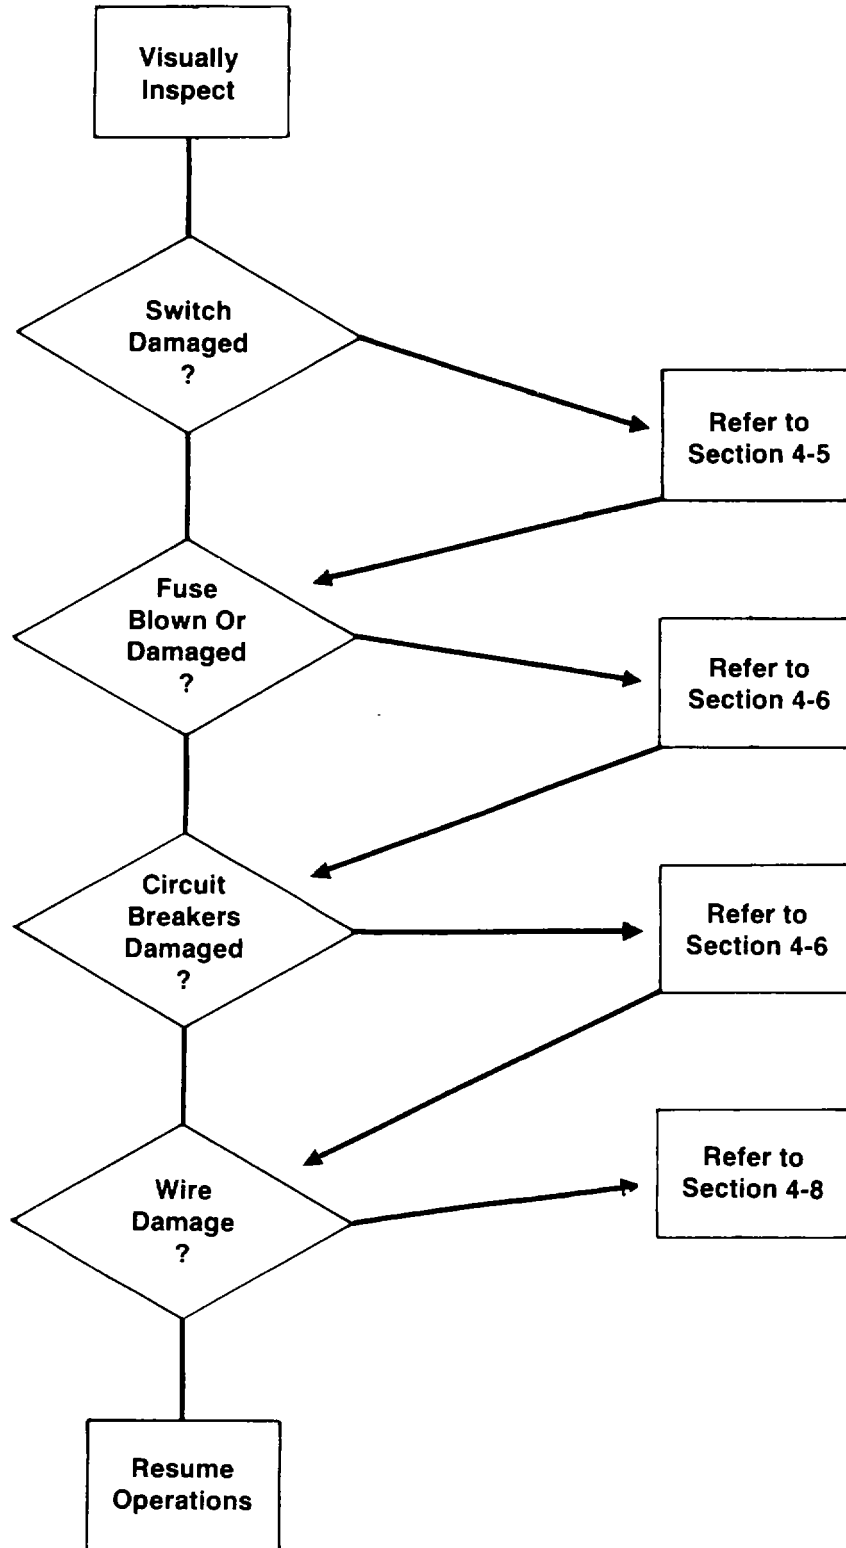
Visually Inspect

Switch Damaged ?

Refer to Section 4-5

Fuse Blown Or Damaged ?

Refer to Section 4-6

Circuit Breakers Damaged ?

Refer to Section 4-6

Wire Damage ?

Refer to Section 4-8

Resume Operations